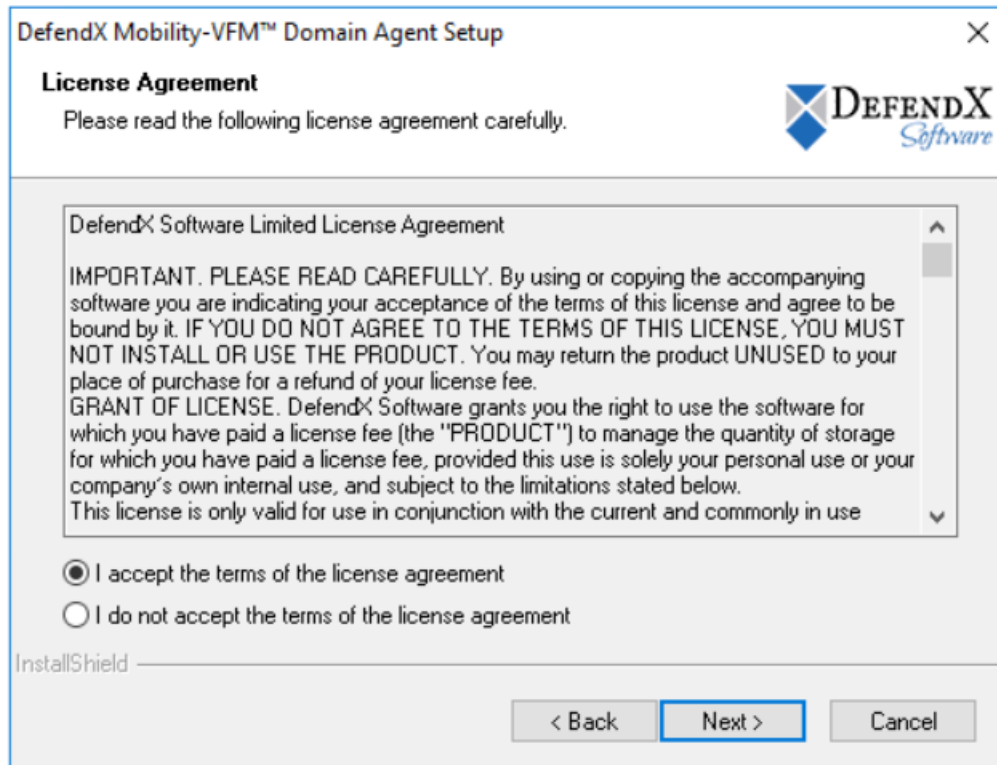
DefendX Mobility-VFM™ Domain Agent Setup

License Agreement

Please read the following license agreement carefully.

DefendX Software

DefendX Software Limited License Agreement

IMPORTANT. PLEASE READ CAREFULLY. By using or copying the accompanying software you are indicating your acceptance of the terms of this license and agree to be bound by it. IF YOU DO NOT AGREE TO THE TERMS OF THIS LICENSE, YOU MUST NOT INSTALL OR USE THE PRODUCT. You may return the product UNUSED to your place of purchase for a refund of your license fee.
GRANT OF LICENSE. DefendX Software grants you the right to use the software for which you have paid a license fee (the "PRODUCT") to manage the quantity of storage for which you have paid a license fee, provided this use is solely your personal use or your company's own internal use, and subject to the limitations stated below.
This license is only valid for use in conjunction with the current and commonly in use

I accept the terms of the license agreement

I do not accept the terms of the license agreement

InstallShield

< Back

Next >

Cancel